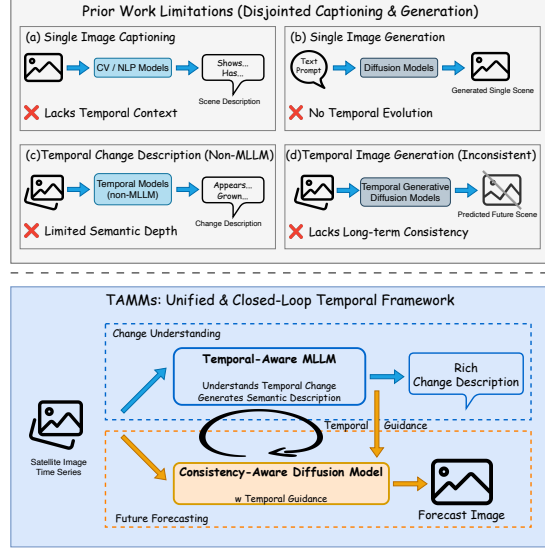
Prior Work Limitations (Disjointed Captioning & Generation)

(a) Single Image Captioning

CV / NLP Models

Shows... Has...

Scene Description

Lacks Temporal Context

(b) Single Image Generation

Text Prompt

Diffusion Models

Generated Single Scene

No Temporal Evolution

(c)Temporal Change Description (Non-MLLM)

Temporal Models (non-MLLM)

Appears... Grown...

Change Description

Limited Semantic Depth

(d)Temporal Image Generation (Inconsistent)

Temporal Generative Diffusion Models

Predicted Future Scene

Lacks Long-term Consistency

TAMMs: Unified & Closed-Loop Temporal Framework

Change Understanding

Temporal-Aware MLLM

Understands Temporal Change
Generates Semantic Description

Rich Change Description

Temporal Guidance

Satellite Image Time Series

Consistency-Aware Diffusion Model

w Temporal Guidance

Forecast Image

Future Forecasting